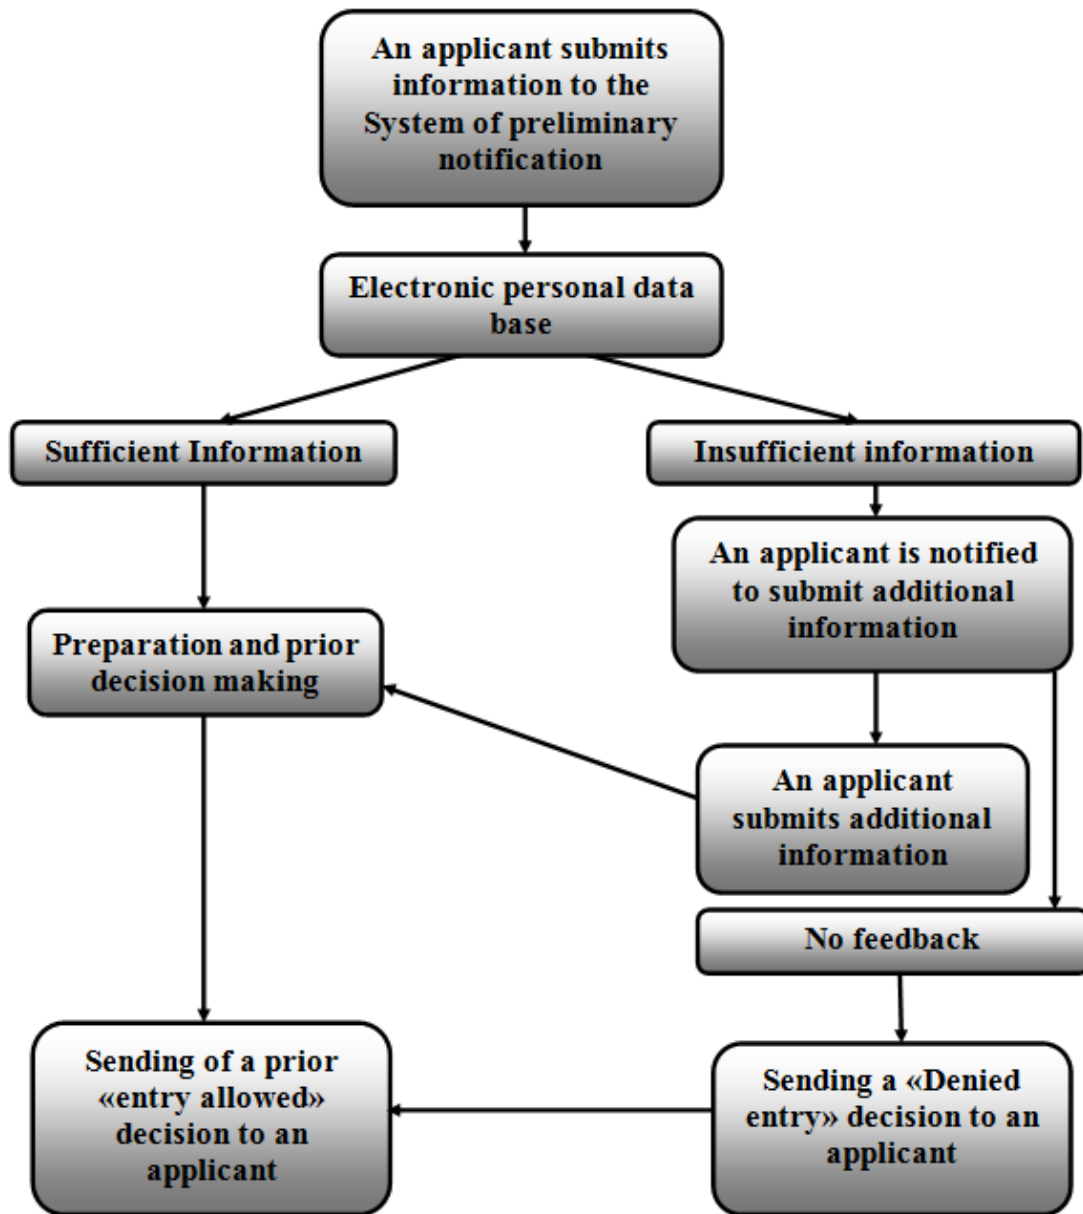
An applicant submits information to the System of preliminary notification

Electronic personal data base

Sufficient Information

Insufficient information

An applicant is notified to submit additional information

Preparation and prior decision making

An applicant submits additional information

No feedback

Sending of a prior «entry allowed» decision to an applicant

Sending a «Denied entry» decision to an applicant